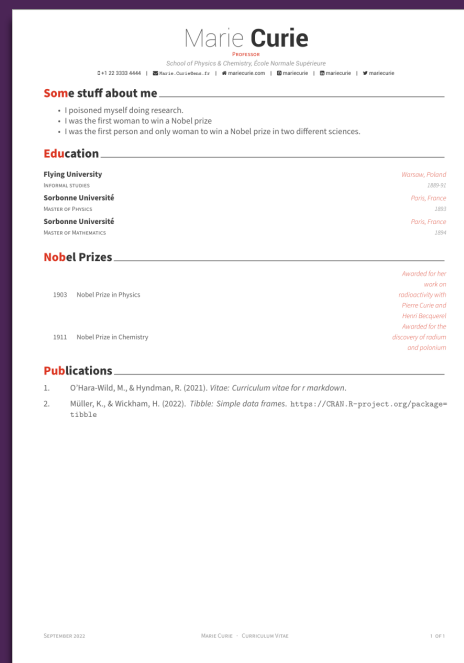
Marie Curie

Professor

School of Physics & Chemistry, École Normale Supérieure

+1 22 3333 4444 | Marie.Curie@ens.fr | mariecurie.com | mariecurie | mariecurie | mariecurie

Some stuff about me

- I poisoned myself doing research.
- I was the first woman to win a Nobel prize
- I was the first person and only woman to win a Nobel prize in two different sciences.

Education

Flying University — Warsaw, Poland
Informal studies — 1889-91

Sorbonne Université — Paris, France
Master of Physics — 1893

Sorbonne Université — Paris, France
Master of Mathematics — 1894

Nobel Prizes

1903 Nobel Prize in Physics — Awarded for her work on radioactivity with Pierre Curie and Henri Becquerel

1911 Nobel Prize in Chemistry — Awarded for the discovery of radium and polonium

Publications

1. O'Hara-Wild, M., & Hyndman, R. (2021). Vitae: Curriculum vitae for r markdown.

2. Müller, K., & Wickham, H. (2022). Tibble: Simple data frames. https://CRAN.R-project.org/package=tibble

September 2022 — Marie Curie · Curriculum Vitae — 1 of 1